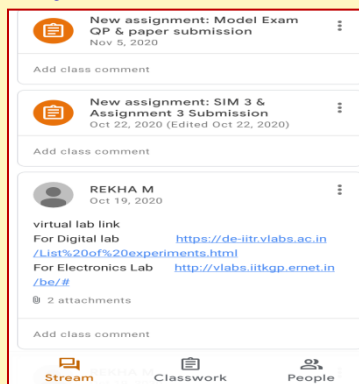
New assignment: Model Exam QP & paper submission
Nov 5, 2020

Add class comment

New assignment: SIM 3 & Assignment 3 Submission
Oct 22, 2020 (Edited Oct 22, 2020)

Add class comment

REKHA M
Oct 19, 2020

virtual lab link
For Digital lab https://de-iitr.vlabs.ac.in/List%20of%20experiments.html
For Electronics Lab http://vlabs.iitkgp.ernet.in/be/#

2 attachments

Add class comment

Stream Classwork People